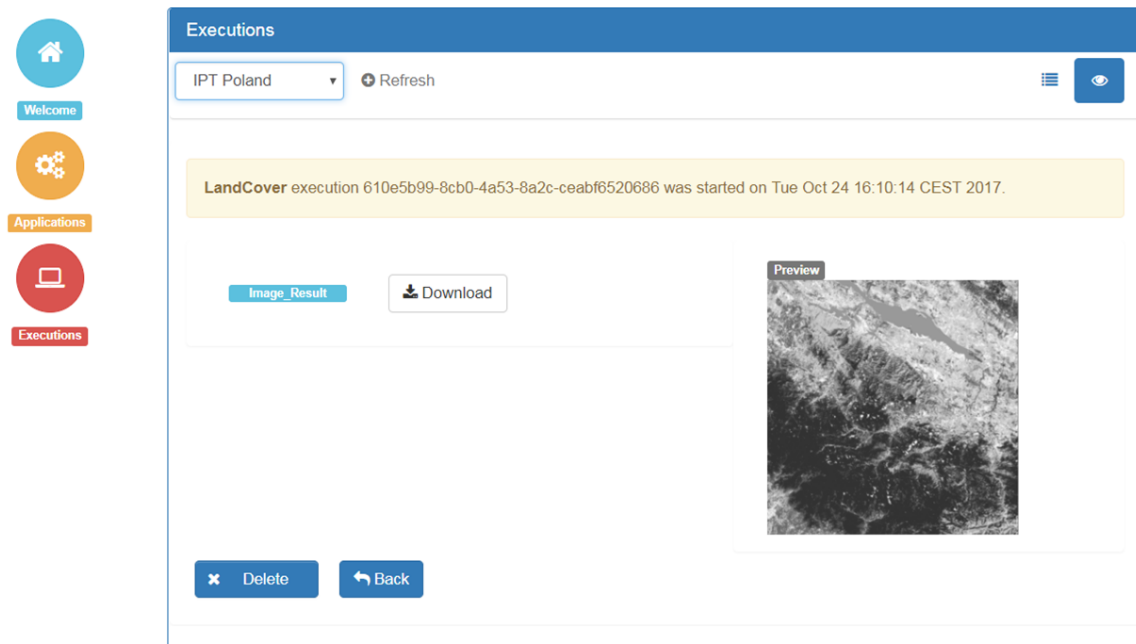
Welcome

Applications

Executions

Executions

IPT Poland

Refresh

LandCover execution 610e5b99-8cb0-4a53-8a2c-ceabf6520686 was started on Tue Oct 24 16:10:14 CEST 2017.

Image_Result

Download

Preview

Delete

Back